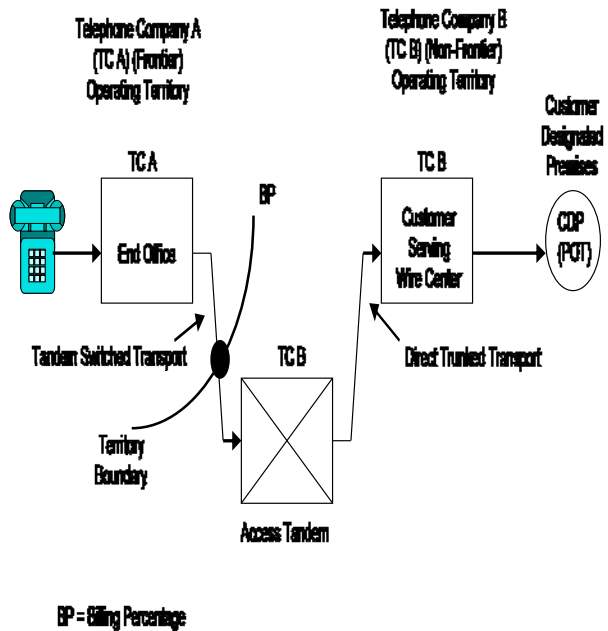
Telephone Company A
(TC A) (Frontier)
Operating Territory

Telephone Company B
(TC B) (Non-Frontier)
Operating Territory

Customer
Designated
Premises

TC A

End Office

BP

TC B

Customer
Serving
Wire Center

CDP
(POT)

Tandem Switched Transport

TC B

Direct Trunked Transport

Territory
Boundary

Access Tandem

BP = Billing Percentage